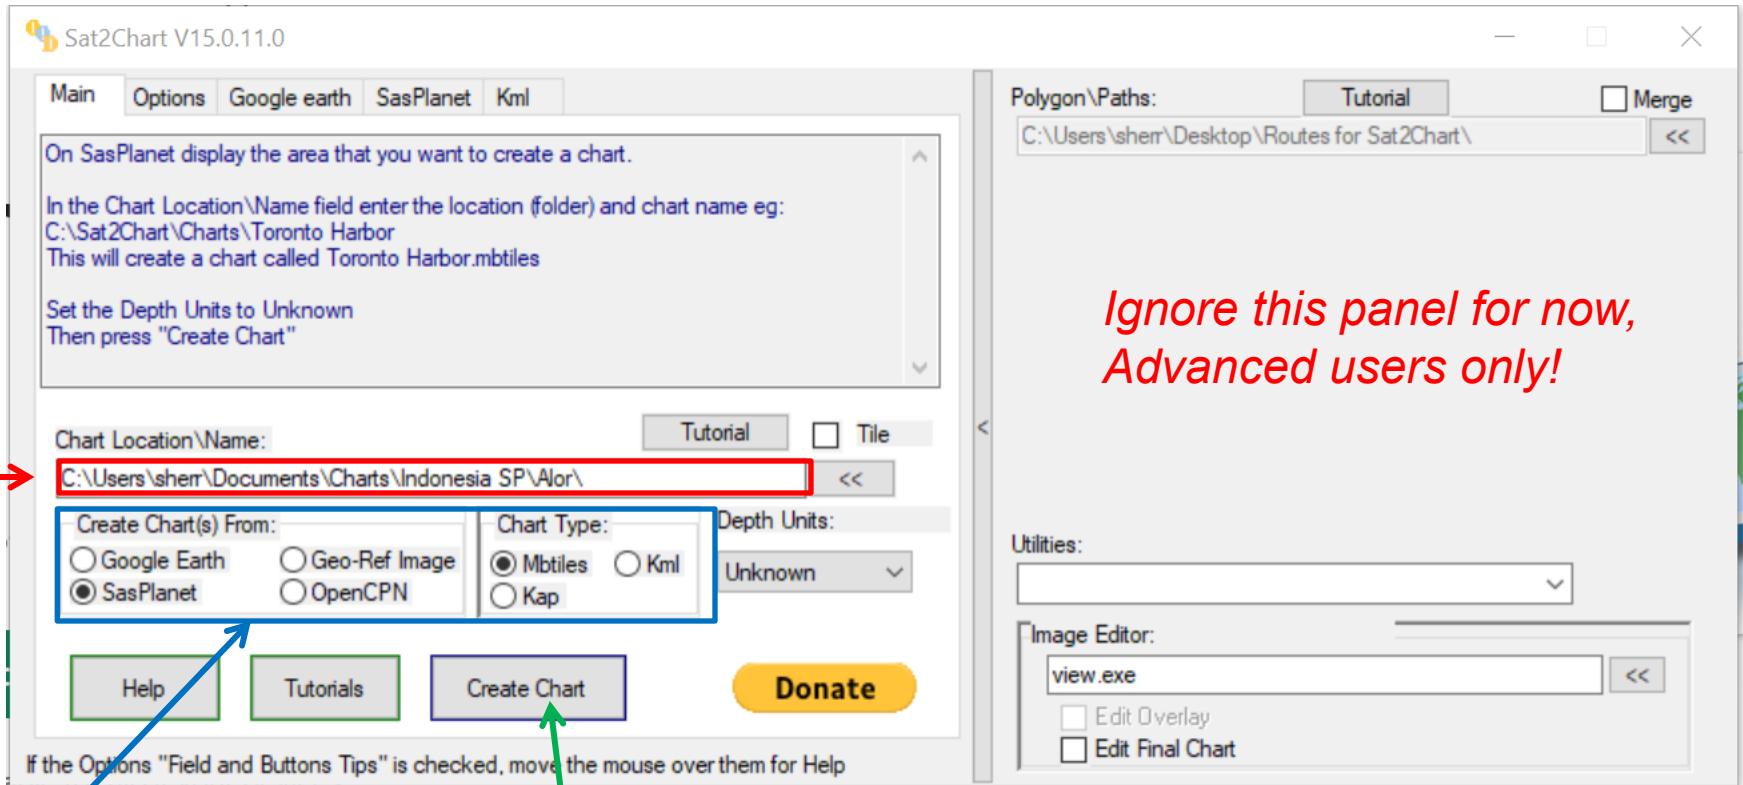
Sat2Chart V15.0.11.0

Main | Options | Google earth | SasPlanet | Kml

On SasPlanet display the area that you want to create a chart.

In the Chart Location\Name field enter the location (folder) and chart name eg:
C:\Sat2Chart\Charts\Toronto Harbor
This will create a chart called Toronto Harbor.mbtiles

Set the Depth Units to Unknown
Then press "Create Chart"

Chart Location\Name:

Tutorial

Tile

C:\Users\sherr\Documents\Charts\Indonesia SP\Alor\

<<

Create Chart(s) From:

Google Earth

Geo-Ref Image

SasPlanet

OpenCPN

Chart Type:

Mbtiles

Kml

Kap

Depth Units:

Unknown

Help

Tutorials

Create Chart

Donate

If the Options "Field and Buttons Tips" is checked, move the mouse over them for Help

Polygon\Paths:

Tutorial

Merge

C:\Users\sherr\Desktop\Routes for Sat2Chart\

<<

Ignore this panel for now, Advanced users only!

Utilities:

Image Editor:

view.exe

<<

Edit Overlay

Edit Final Chart